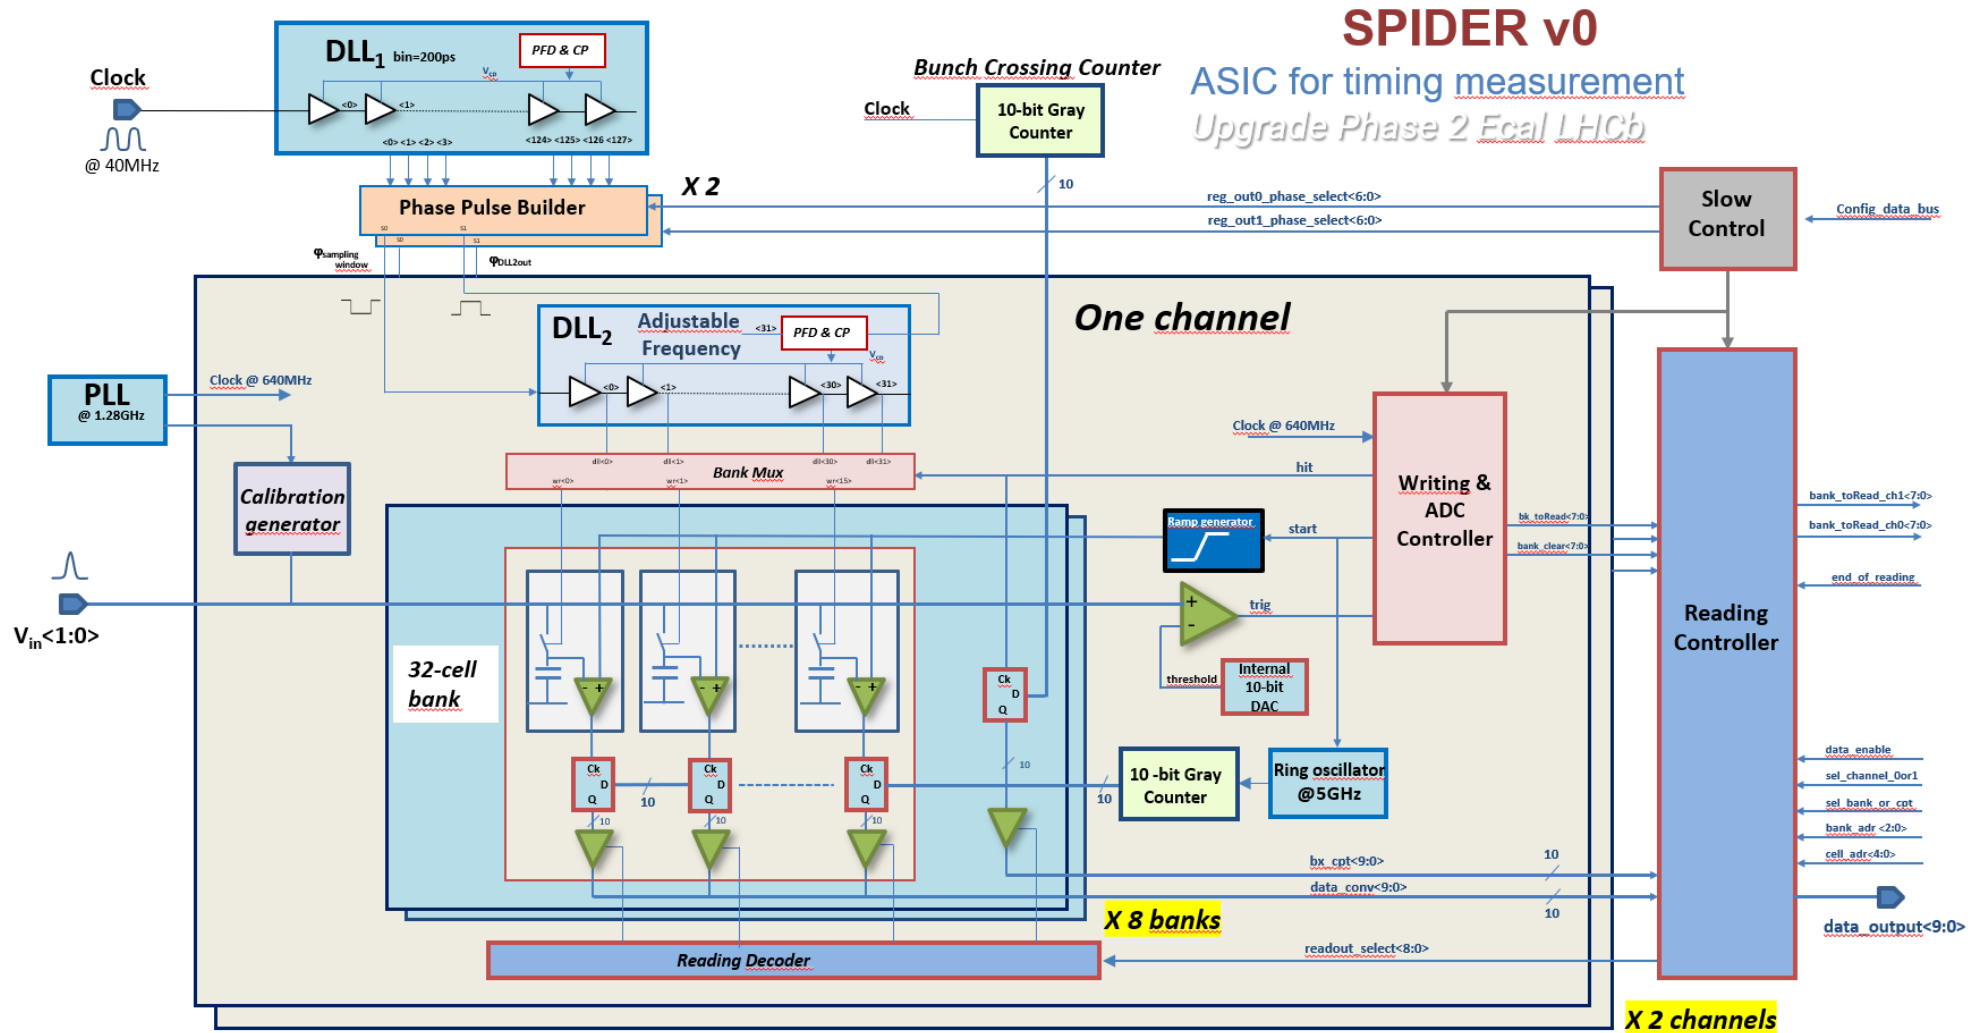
SPIDER v0
ASIC for timing measurement
Upgrade Phase 2 Ecal LHCb

Clock
@ 40MHz

$DLL_1$ bin=200ps
PFD & CP
$V_{cp}$
<0> <1>
<0> <1> <2> <3>
<124> <125> <126 <127>

Bunch Crossing Counter
Clock
10-bit Gray Counter
10

Phase Pulse Builder
X 2
S0 S1
S0 S1
$\varphi_{sampling\ window}$
$\varphi_{DLL2out}$

reg_out0_phase_select<6:0>
reg_out1_phase_select<6:0>

Slow Control
Config_data_bus

One channel

$DLL_2$ Adjustable Frequency
<31>
PFD & CP
$V_{cp}$
<0> <1> <30> <31>

PLL
@ 1.28GHz
Clock @ 640MHz

Calibration generator

Clock @ 640MHz
Writing & ADC Controller

Bank Mux
dll<0> dll<1> dll<30> dll<31>
wr<0> wr<1> wr<15>
hit

Ramp generator
start
bk_toRead<7:0>
bank_clear<7:0>

$V_{in}$<1:0>

32-cell bank

trig
threshold
Internal 10-bit DAC

Ck D Q
Ck D Q
Ck D Q
Ck D Q
10
10
10
10
10
10

10 -bit Gray Counter
Ring oscillator @5GHz

Reading Controller

bank_toRead_ch1<7:0>
bank_toRead_ch0<7:0>
end_of_reading
data_enable
sel_channel_0or1
sel_bank_or_cpt
bank_adr <2:0>
cell_adr<4:0>

bx_cpt<9:0>
10
data_conv<9:0>
10

X 8 banks

data_output<9:0>

Reading Decoder
readout_select<8:0>

X 2 channels